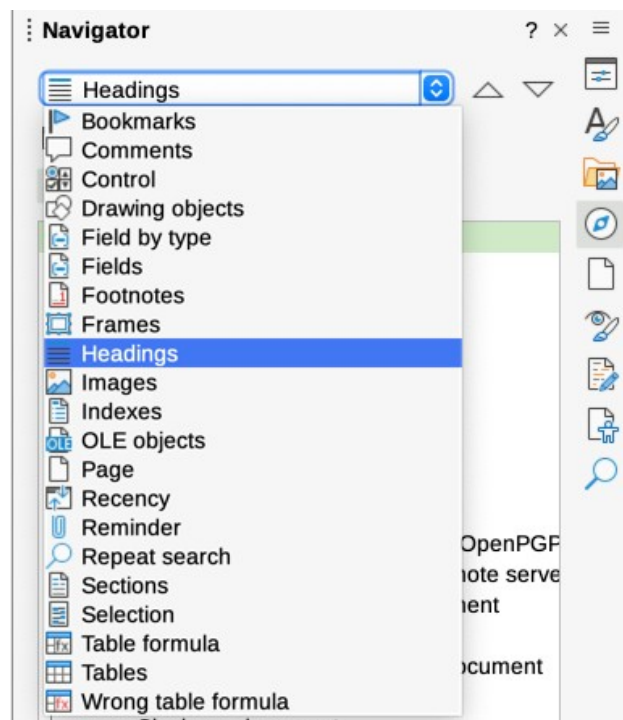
Navigator

Headings

Bookmarks
Comments
Control
Drawing objects
Field by type
Fields
Footnotes
Frames
Headings
Images
Indexes
OLE objects
Page
Recency
Reminder
Repeat search
Sections
Selection
Table formula
Tables
Wrong table formula

OpenPGP
note serve
nent
ocument